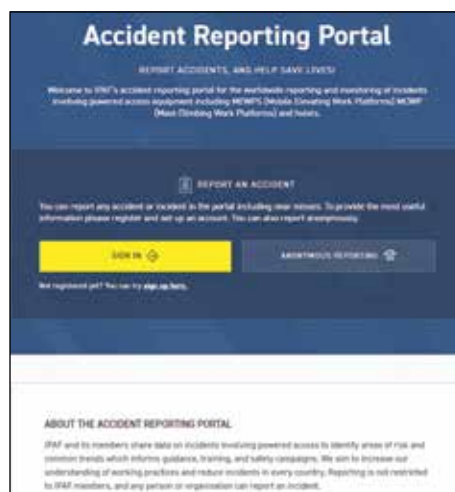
Accident Reporting Portal

REPORT ACCIDENTS, AND HELP SAVE LIVES!

Welcome to IPAF's accident reporting portal for the worldwide reporting and monitoring of incidents involving powered access equipment including MEWPS (Mobile Elevating Work Platforms) MCWP (Mast Climbing Work Platforms) and hoists.

REPORT AN ACCIDENT

You can report any accident or incident in the portal including near misses. To provide the most useful information please register and set up an account. You can also report anonymously.

SIGN IN

ANONYMOUS REPORTING

Not registered yet? You can try sign up here.

ABOUT THE ACCIDENT REPORTING PORTAL

IPAF and its members share data on incidents involving powered access to identify areas of risk and common trends which inform guidance, training, and safety campaigns. We aim to increase our understanding of working practices and reduce incidents in every country. Reporting is not restricted to IPAF members, and any person or organisation can report an incident.